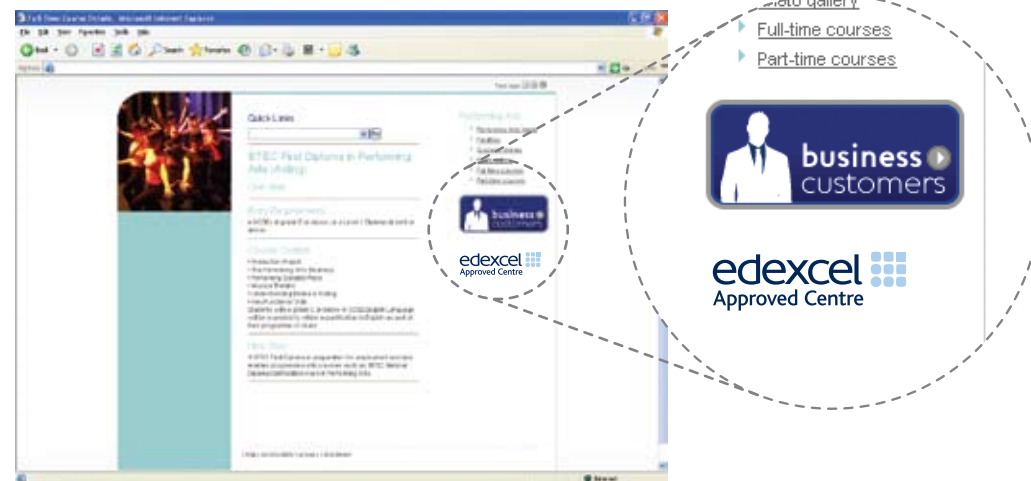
Full-time courses

Part-time courses

business customers

edexcel Approved Centre

Quick Links

BTEC First Diploma in Performing Arts (Acting)

Entry Requirements

Course Content

Next Steps

Performing Arts

business customers

edexcel Approved Centre